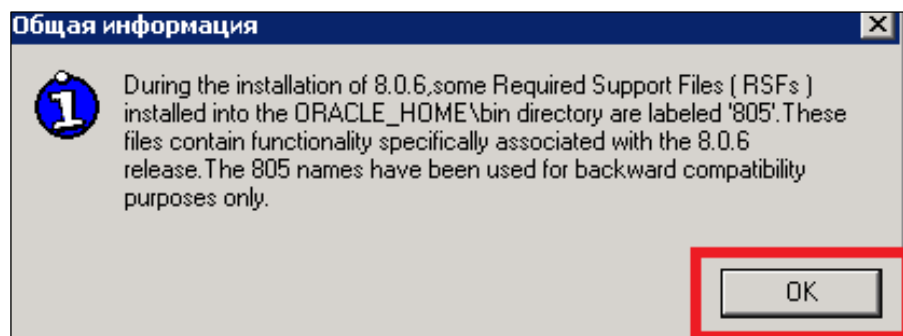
Общая информация

During the installation of 8.0.6,some Required Support Files ( RSFs ) installed into the ORACLE_HOME\bin directory are labeled '805'.These files contain functionality specifically associated with the 8.0.6 release.The 805 names have been used for backward compatibility purposes only.

OK